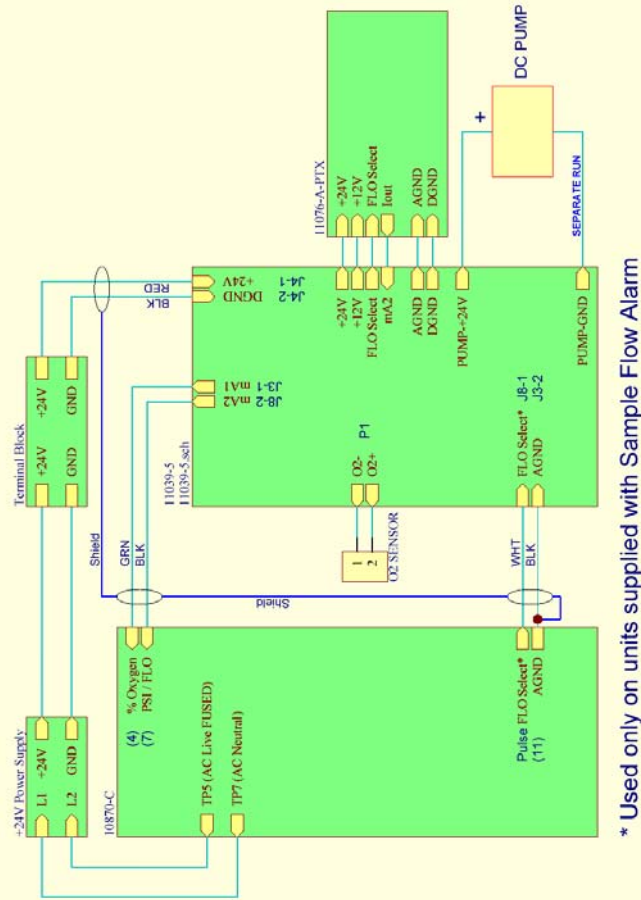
DC PUMP
+
SEPARATE RUN
11076-A-PTX
+24V
+12V
FLO Select
Iout
AGND
DGND
J4-1 +24V
J4-2 DGND
RED
BLK
+24V
+12V
FLO Select
mA2
AGND
DGND
PUMP-+24V
PUMP-GND
Terminal Block
+24V
GND
+24V
GND
J3-1 mA1
J8-2 mA2
P1
O2-
O2+
11039-5
11039-5.sch
FLO Select*
AGND
J8-1
J3-2
1
2
O2 SENSOR
Shield
GRN
BLK
Shield
WHT
BLK
+24V Power Supply
L1
L2
+24V
GND
10870-C
(4)
(7)
% Oxygen
PSI / FLO
TP5 (AC Live FUSED)
TP7 (AC Neutral)
Pulse FLO Select*
(11)
AGND
* Used only on units supplied with Sample Flow Alarm